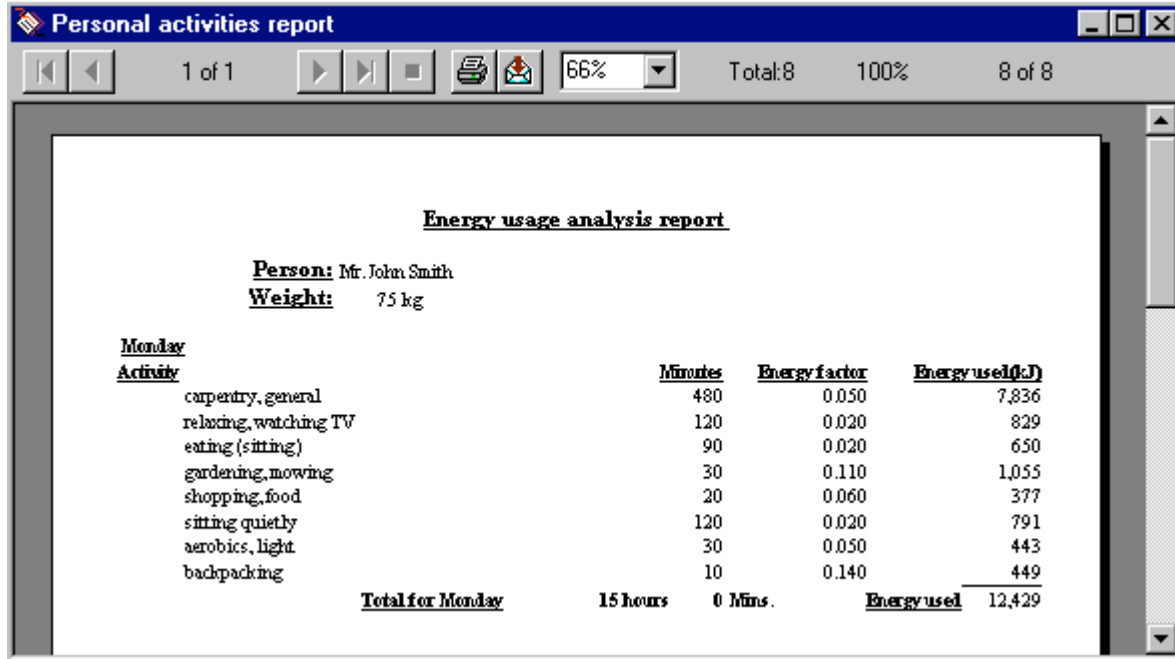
Personal activities report

1 of 1

66%

Total:8

100%

8 of 8

Energy usage analysis report

Person: Mr. John Smith
Weight: 75 kg

Monday

| Activity | Minutes | Energy factor | Energy used(kJ) |
|---|---|---|---|
| carpentry, general | 480 | 0.050 | 7,836 |
| relaxing, watching TV | 120 | 0.020 | 829 |
| eating (sitting) | 90 | 0.020 | 650 |
| gardening, mowing | 30 | 0.110 | 1,055 |
| shopping, food | 20 | 0.060 | 377 |
| sitting quietly | 120 | 0.020 | 791 |
| aerobics, light | 30 | 0.050 | 443 |
| backpacking | 10 | 0.140 | 449 |

Total for Monday 15 hours 0 Mins. Energy used 12,429